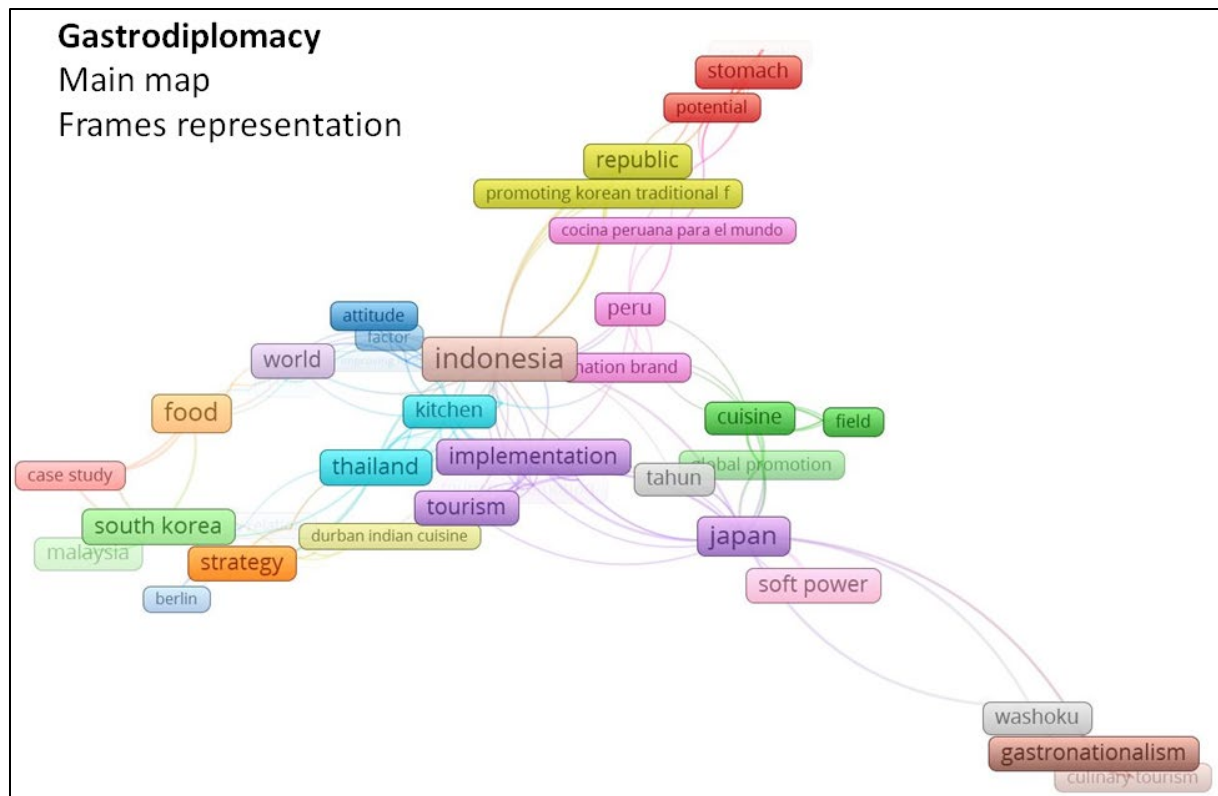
**Gastrodiplomacy**
Main map
Frames representation

stomach
potential
republic
promoting korean traditional f
cocina peruana para el mundo
peru
attitude
factor
world
indonesia
nation brand
food
kitchen
cuisine
field
case study
thailand
implementation
global promotion
tahun
tourism
south korea
malaysia
durban indian cuisine
japan
strategy
berlin
soft power
washoku
gastronationalism
culinary tourism